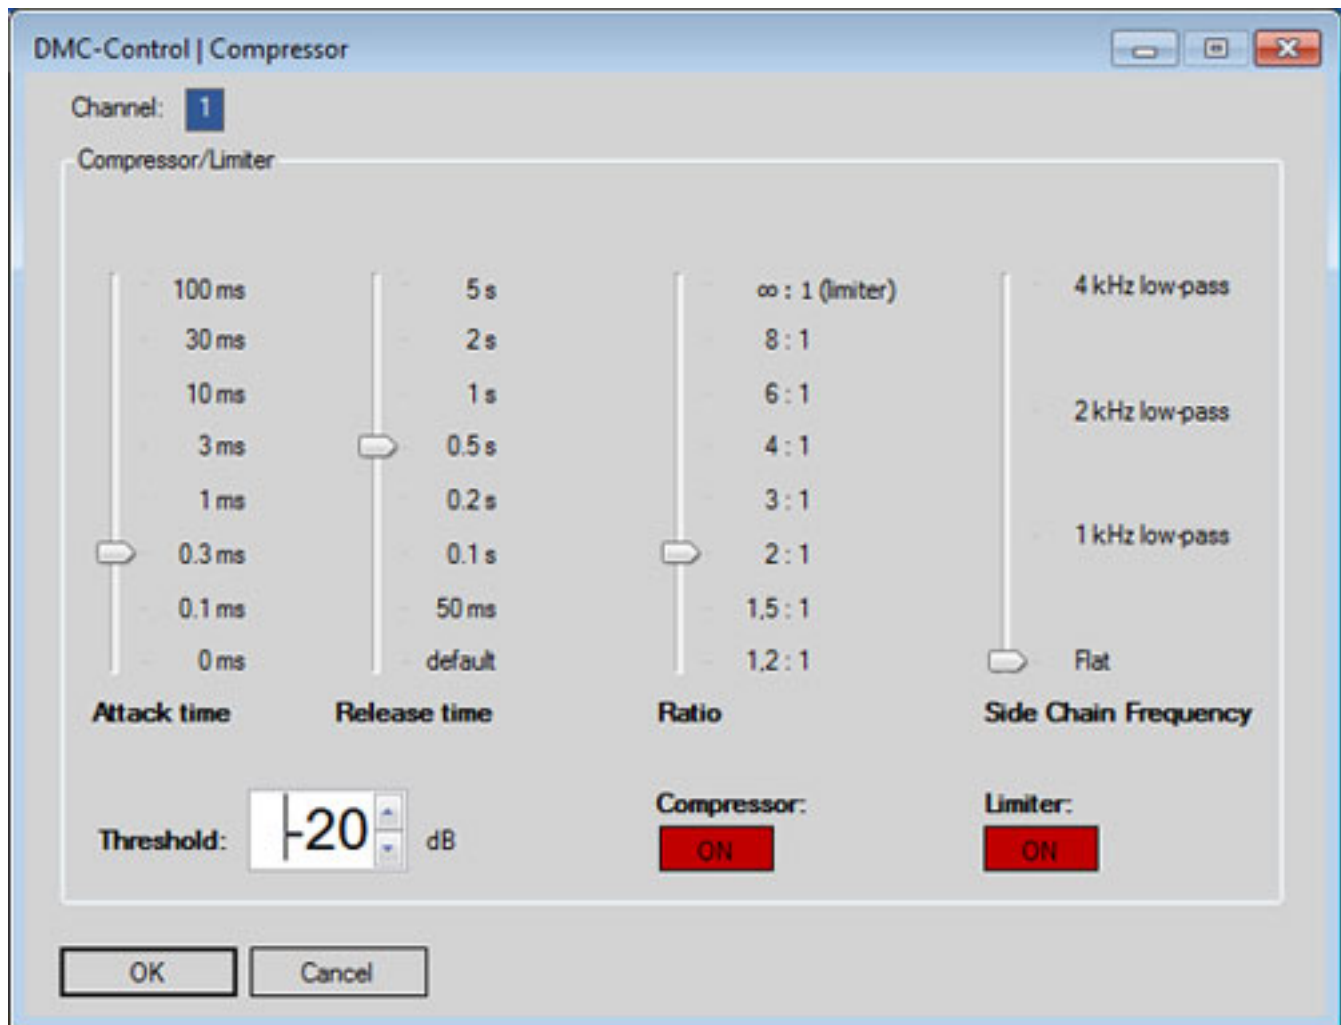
DMC-Control | Compressor

Channel: 1

Compressor/Limiter

100 ms
30 ms
10 ms
3 ms
1 ms
0.3 ms
0.1 ms
0 ms

Attack time

5 s
2 s
1 s
0.5 s
0.2 s
0.1 s
50 ms
default

Release time

$\infty$ : 1 (limiter)
8 : 1
6 : 1
4 : 1
3 : 1
2 : 1
1,5 : 1
1,2 : 1

Ratio

4 kHz low-pass
2 kHz low-pass
1 kHz low-pass
Flat

Side Chain Frequency

Threshold: -20 dB

Compressor: ON

Limiter: ON

OK Cancel